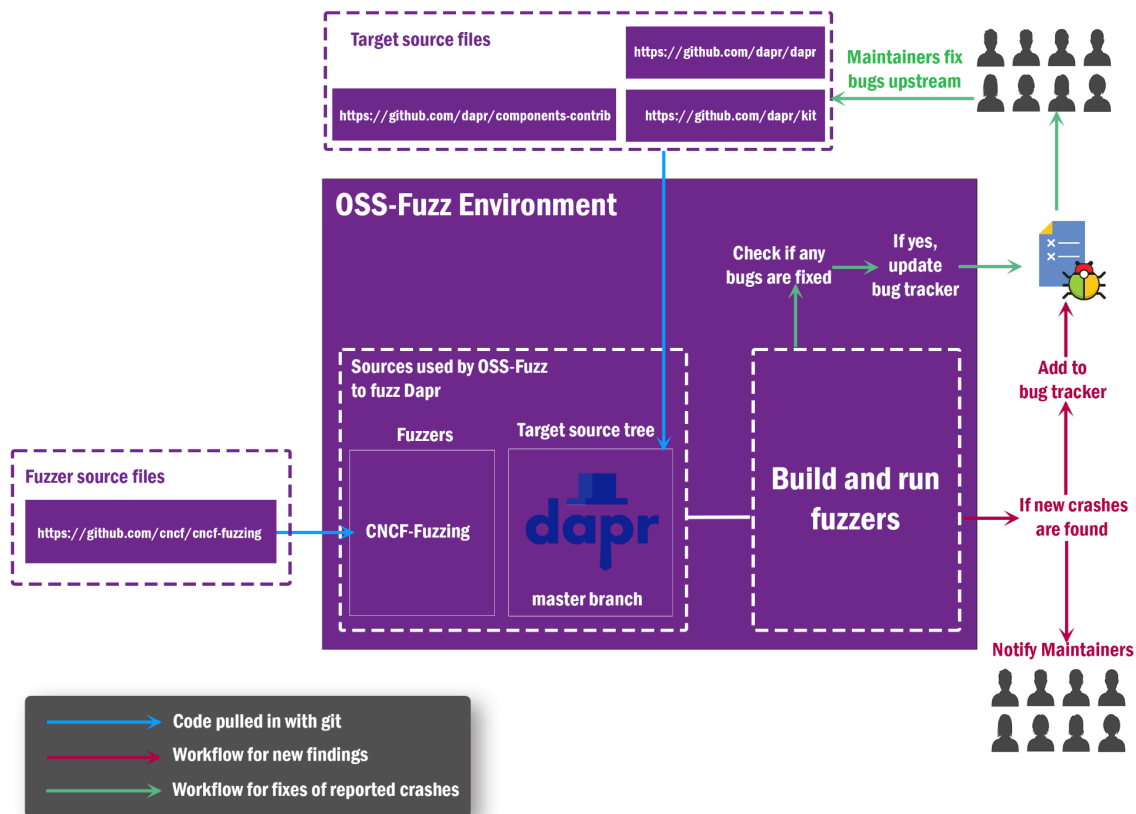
Target source files

https://github.com/dapr/dapr

https://github.com/dapr/components-contrib

https://github.com/dapr/kit

Maintainers fix bugs upstream

OSS-Fuzz Environment

Check if any bugs are fixed

If yes, update bug tracker

Sources used by OSS-Fuzz to fuzz Dapr

Fuzzers

Target source tree

CNCF-Fuzzing

dapr

master branch

Build and run fuzzers

Add to bug tracker

If new crashes are found

Notify Maintainers

Fuzzer source files

https://github.com/cncf/cncf-fuzzing

Code pulled in with git

Workflow for new findings

Workflow for fixes of reported crashes